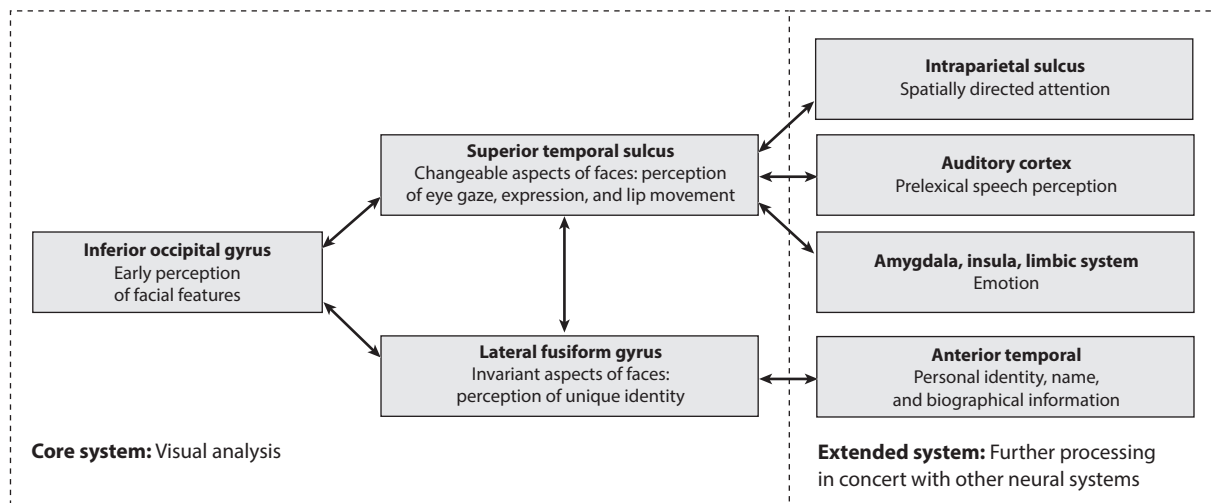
Inferior occipital gyrus
Early perception of facial features

Superior temporal sulcus
Changeable aspects of faces: perception of eye gaze, expression, and lip movement

Lateral fusiform gyrus
Invariant aspects of faces: perception of unique identity

Core system: Visual analysis

Intraparietal sulcus
Spatially directed attention

Auditory cortex
Prelexical speech perception

Amygdala, insula, limbic system
Emotion

Anterior temporal
Personal identity, name, and biographical information

Extended system: Further processing in concert with other neural systems